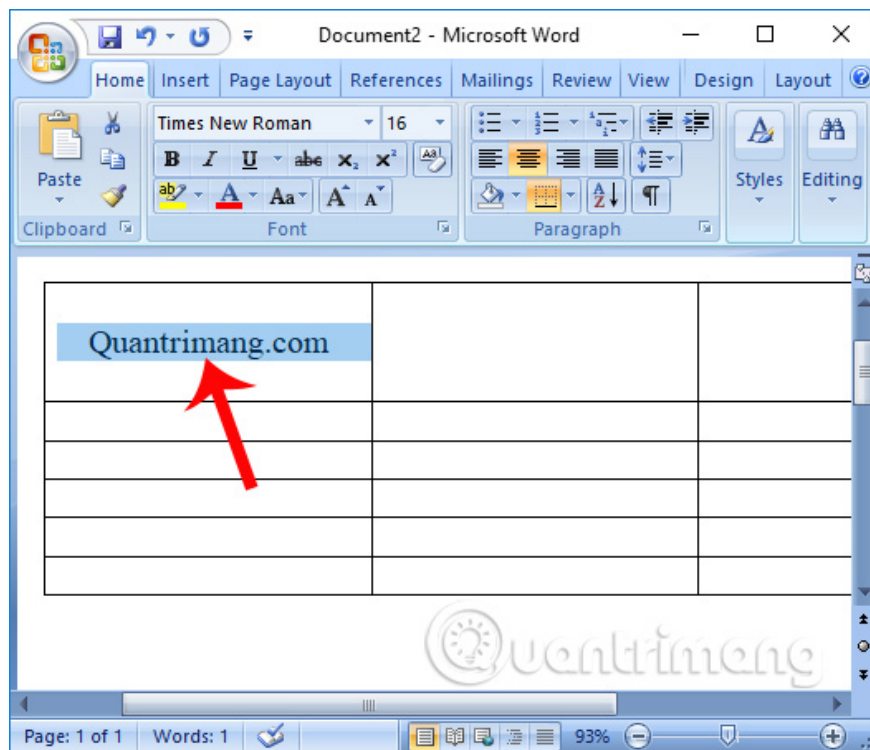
Document2 - Microsoft Word

Home | Insert | Page Layout | References | Mailings | Review | View | Design | Layout

Paste
Clipboard

Times New Roman | 16
B I U abe $x_2$ $x^2$
Aa A A
Font

Paragraph

Styles | Editing

| Quantrimang.com | | |
|---|---|---|
| | | |
| | | |
| | | |
| | | |
| | | |

Quantrimang

Page: 1 of 1 | Words: 1 | 93%